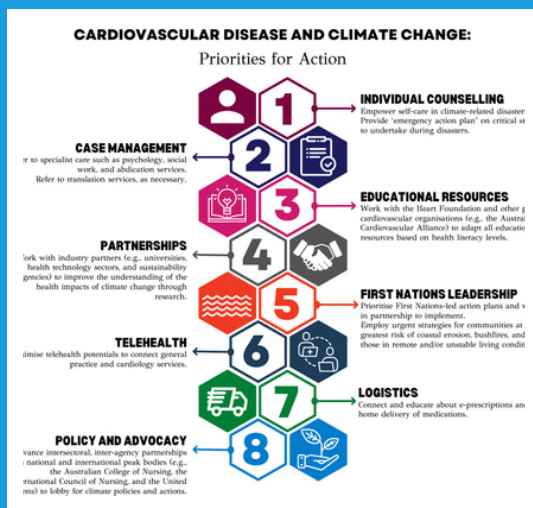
CARDIOVASCULAR DISEASE AND CLIMATE CHANGE:
Priorities for Action

1
INDIVIDUAL COUNSELLING
Empower self-care in climate-related disaster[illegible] Provide 'emergency action plan' on critical s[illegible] to undertake during disasters.

2
CASE MANAGEMENT
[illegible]er to specialist care such as psychology, social work, and abdication services. Refer to translation services, as necessary.

3
EDUCATIONAL RESOURCES
Work with the Heart Foundation and other p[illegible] cardiovascular organisations (e.g., the Austra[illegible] Cardiovascular Alliance) to adapt all educati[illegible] resources based on health literacy levels.

4
PARTNERSHIPS
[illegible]ork with industry partners (e.g., universities, health technology sectors, and sustainability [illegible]gencies) to improve the understanding of the health impacts of climate change through research.

5
FIRST NATIONS LEADERSHIP
Prioritise First Nations-led action plans and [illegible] in partnership to implement.
Employ urgent strategies for communities at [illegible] greatest risk of coastal erosion, bushfires, and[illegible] those in remote and/or unstable living conditi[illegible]

6
TELEHEALTH
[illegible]imise telehealth potentials to connect general practice and cardiology services.

7
LOGISTICS
Connect and educate about e-prescriptions an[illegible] home delivery of medications.

8
POLICY AND ADVOCACY
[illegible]vance intersectoral, inter-agency partnerships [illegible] national and international peak bodies (e.g., the Australian College of Nursing, the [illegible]ernational Council of Nursing, and the United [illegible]ons) to lobby for climate policies and actions.